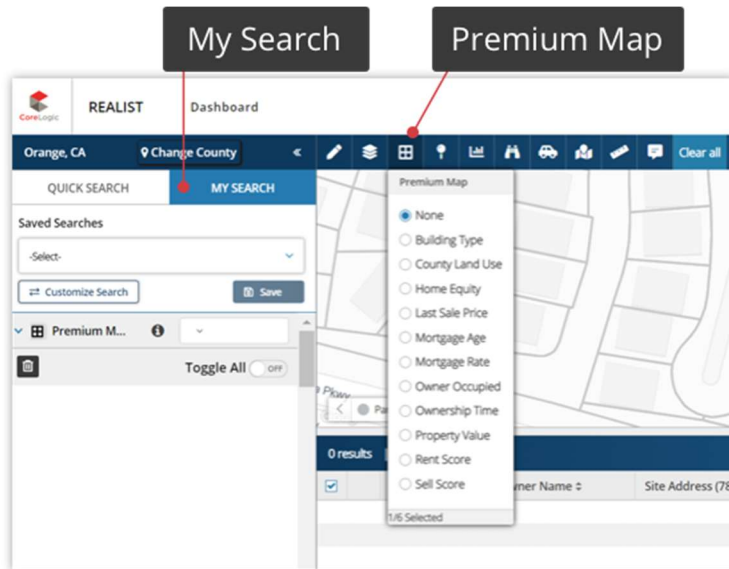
My Search

Premium Map

CoreLogic

REALIST

Dashboard

Orange, CA

Change County

«

Clear all

QUICK SEARCH

MY SEARCH

Saved Searches

-Select-

Customize Search

Save

Premium M...

Toggle All

OFF

Premium Map

None

Building Type

County Land Use

Home Equity

Last Sale Price

Mortgage Age

Mortgage Rate

Owner Occupied

Ownership Time

Property Value

Rent Score

Sell Score

1/6 Selected

Pkwy

Pa

0 results

wner Name ≑

Site Address (78